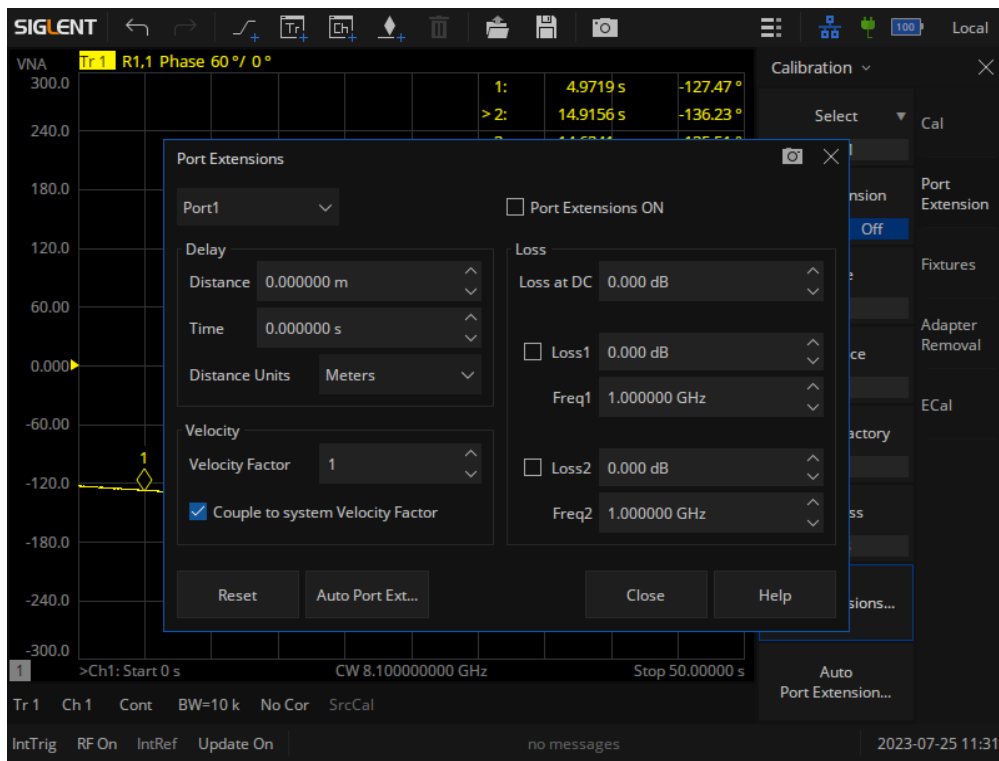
SIGLENT Local

VNA Tr 1 R1,1 Phase 60 °/ 0 °

300.0
240.0
180.0
120.0
60.00
0.000
-60.00
-120.0
-180.0
-240.0
-300.0

| 1: | 4.9719 s | -127.47 ° |
|---|---|---|
| > 2: | 14.9156 s | -136.23 ° |

1

Port Extensions

Port1

Port Extensions ON

Delay

Distance 0.000000 m

Time 0.000000 s

Distance Units Meters

Velocity

Velocity Factor 1

Couple to system Velocity Factor

Loss

Loss at DC 0.000 dB

Loss1 0.000 dB

Freq1 1.000000 GHz

Loss2 0.000 dB

Freq2 1.000000 GHz

Reset Auto Port Ext... Close Help

Calibration

Select

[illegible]nsion
Off

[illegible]ce

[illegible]actory

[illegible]ss

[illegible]sions...

Auto Port Extension...

Cal

Port Extension

Fixtures

Adapter Removal

ECal

1 >Ch1: Start 0 s CW 8.100000000 GHz Stop 50.00000 s

Tr 1 Ch 1 Cont BW=10 k No Cor SrcCal

IntTrig RF On IntRef Update On no messages 2023-07-25 11:31